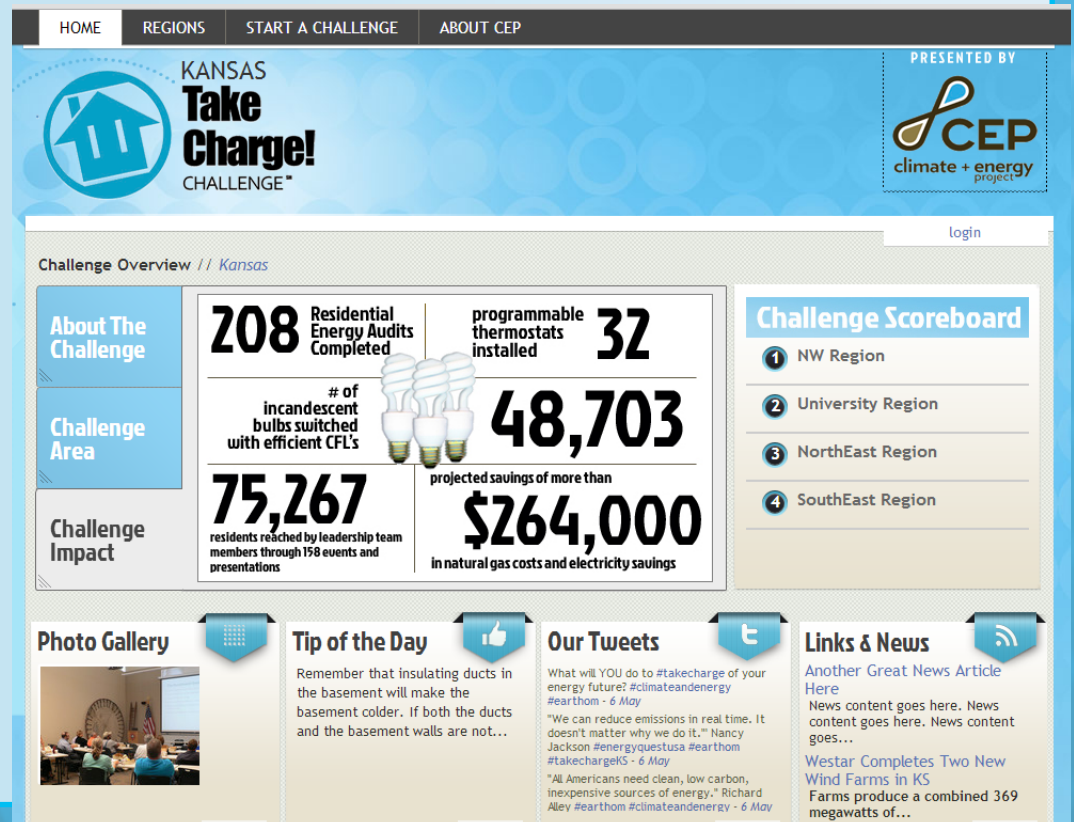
HOME REGIONS START A CHALLENGE ABOUT CEP

KANSAS Take Charge! CHALLENGE™

PRESENTED BY
CEP
climate + energy project

login

Challenge Overview // Kansas

About The Challenge

Challenge Area

Challenge Impact

208 Residential Energy Audits Completed

programmable thermostats installed 32

# of incandescent bulbs switched with efficient CFL's 48,703

75,267 residents reached by leadership team members through 158 events and presentations

projected savings of more than $264,000 in natural gas costs and electricity savings

Challenge Scoreboard

1 NW Region
2 University Region
3 NorthEast Region
4 SouthEast Region

Photo Gallery

Tip of the Day

Remember that insulating ducts in the basement will make the basement colder. If both the ducts and the basement walls are not...

Our Tweets

What will YOU do to #takecharge of your energy future? #climateandenergy #earthom - 6 May

"We can reduce emissions in real time. It doesn't matter why we do it."" Nancy Jackson #energyquestusa #earthom #takechargeKS - 6 May

"All Americans need clean, low carbon, inexpensive sources of energy." Richard Alley #earthom #climateandenergy - 6 May

Links & News

Another Great News Article Here

News content goes here. News content goes here. News content goes...

Westar Completes Two New Wind Farms in KS

Farms produce a combined 369 megawatts of...